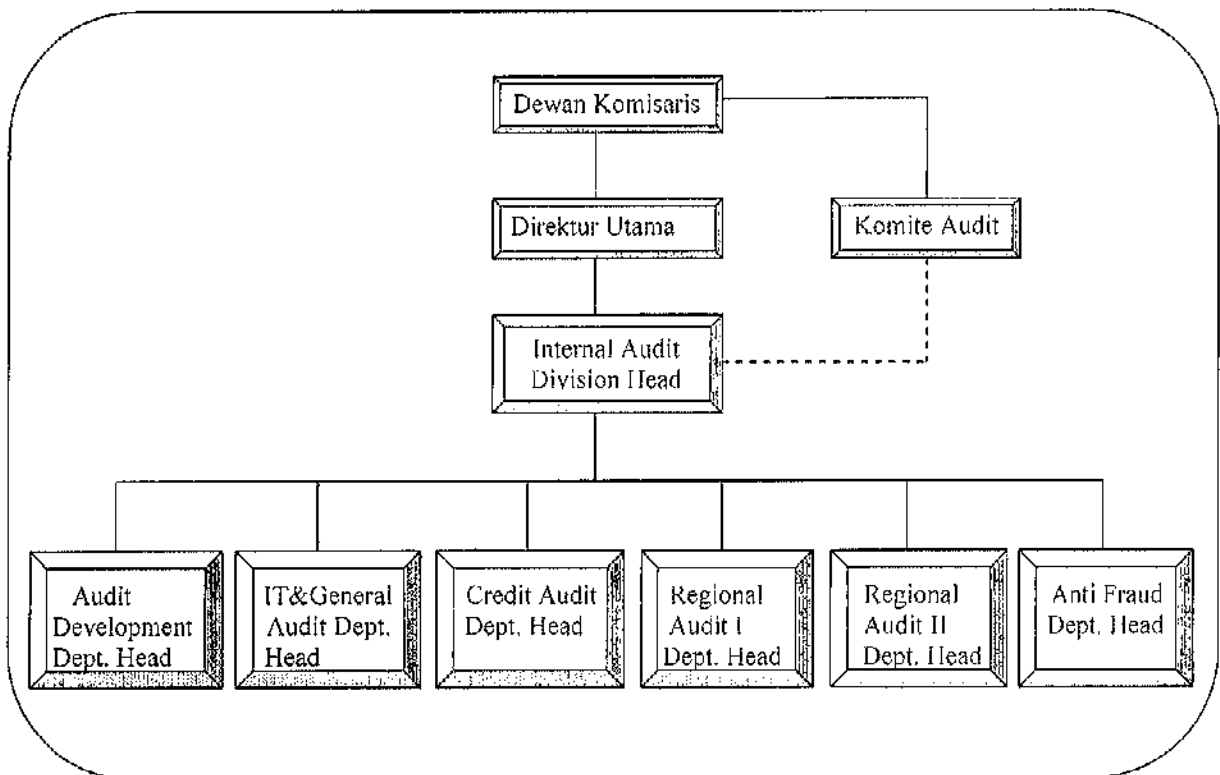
Dewan Komisaris

Direktur Utama

Komite Audit

Internal Audit Division Head

Audit Development Dept. Head

IT&General Audit Dept. Head

Credit Audit Dept. Head

Regional Audit I Dept. Head

Regional Audit II Dept. Head

Anti Fraud Dept. Head